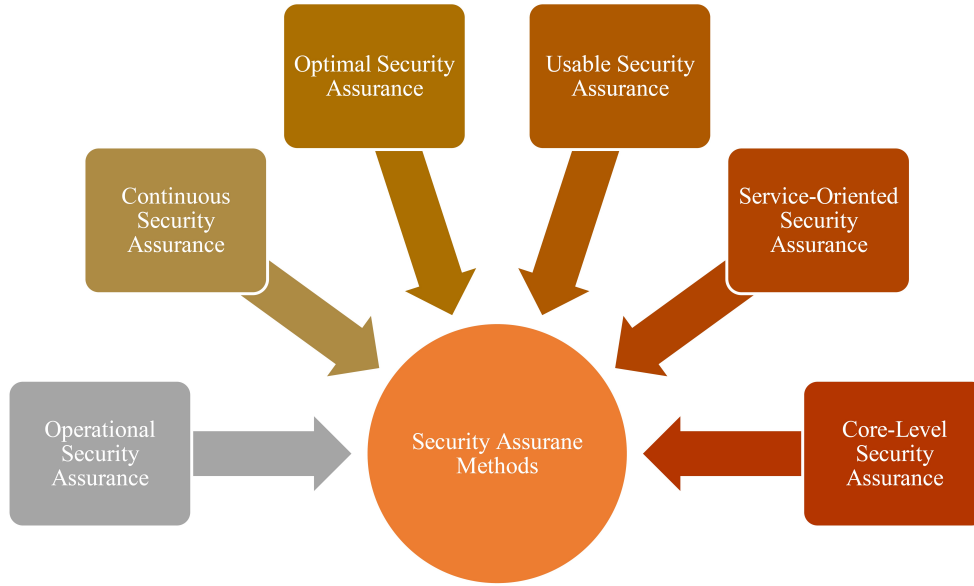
Optimal Security Assurance

Usable Security Assurance

Continuous Security Assurance

Service-Oriented Security Assurance

Operational Security Assurance

Security Assurane Methods

Core-Level Security Assurance